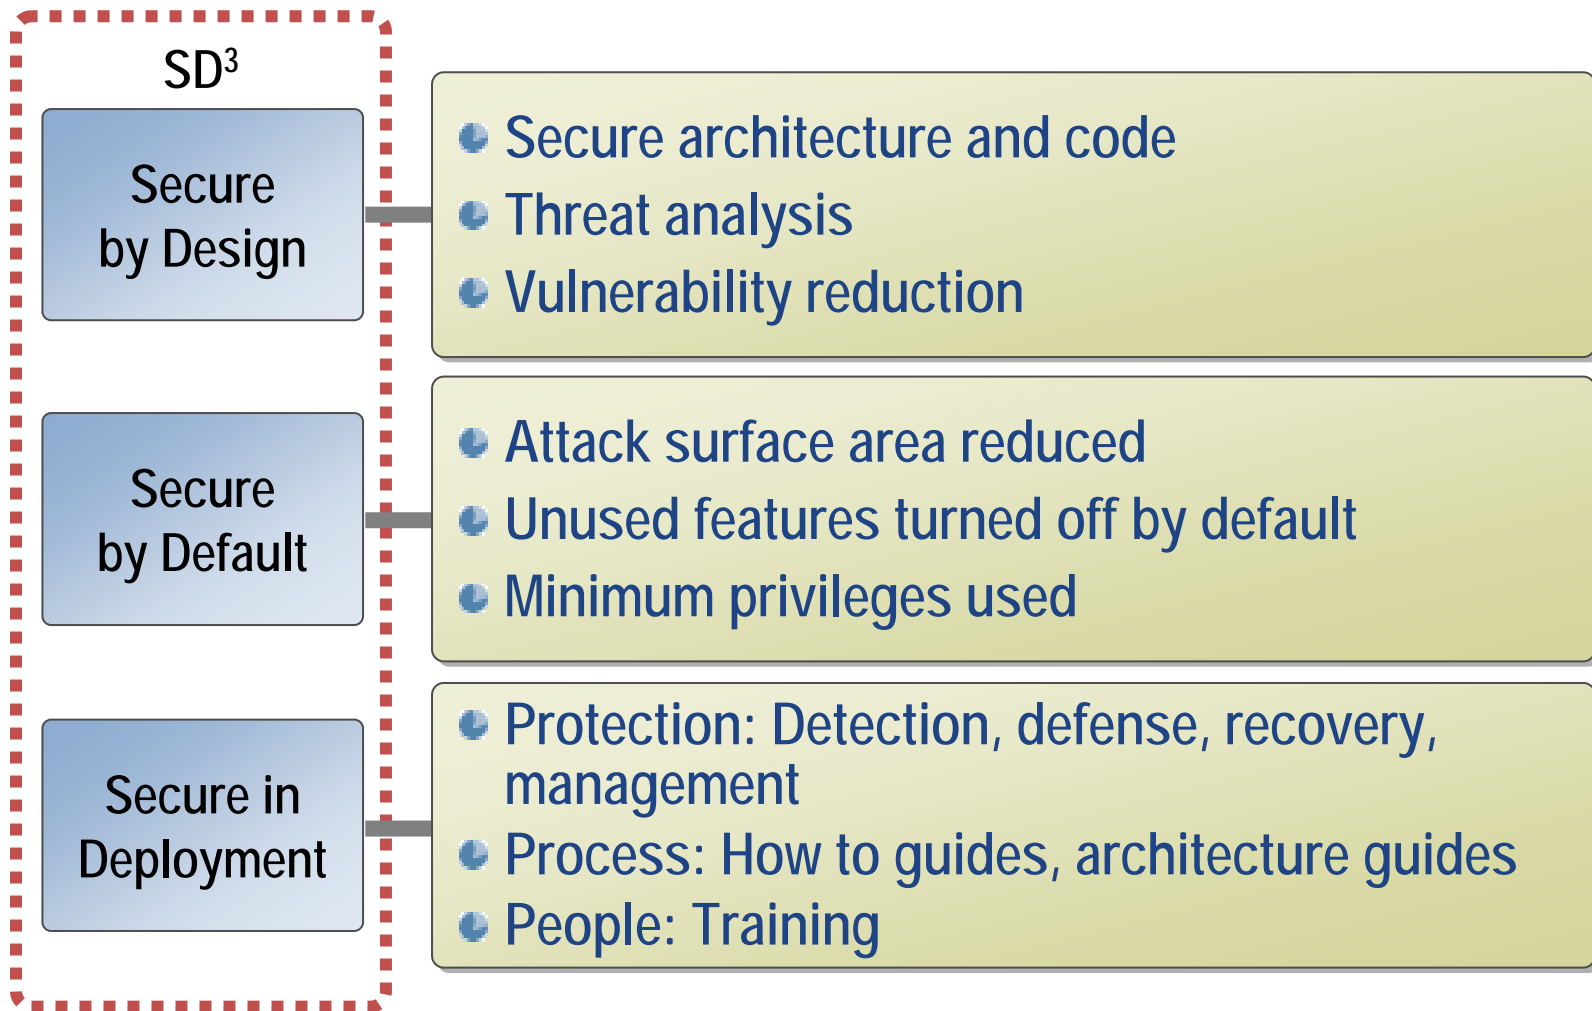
SD$^3$

Secure by Design

- Secure architecture and code
- Threat analysis
- Vulnerability reduction

Secure by Default

- Attack surface area reduced
- Unused features turned off by default
- Minimum privileges used

Secure in Deployment

- Protection: Detection, defense, recovery, management
- Process: How to guides, architecture guides
- People: Training